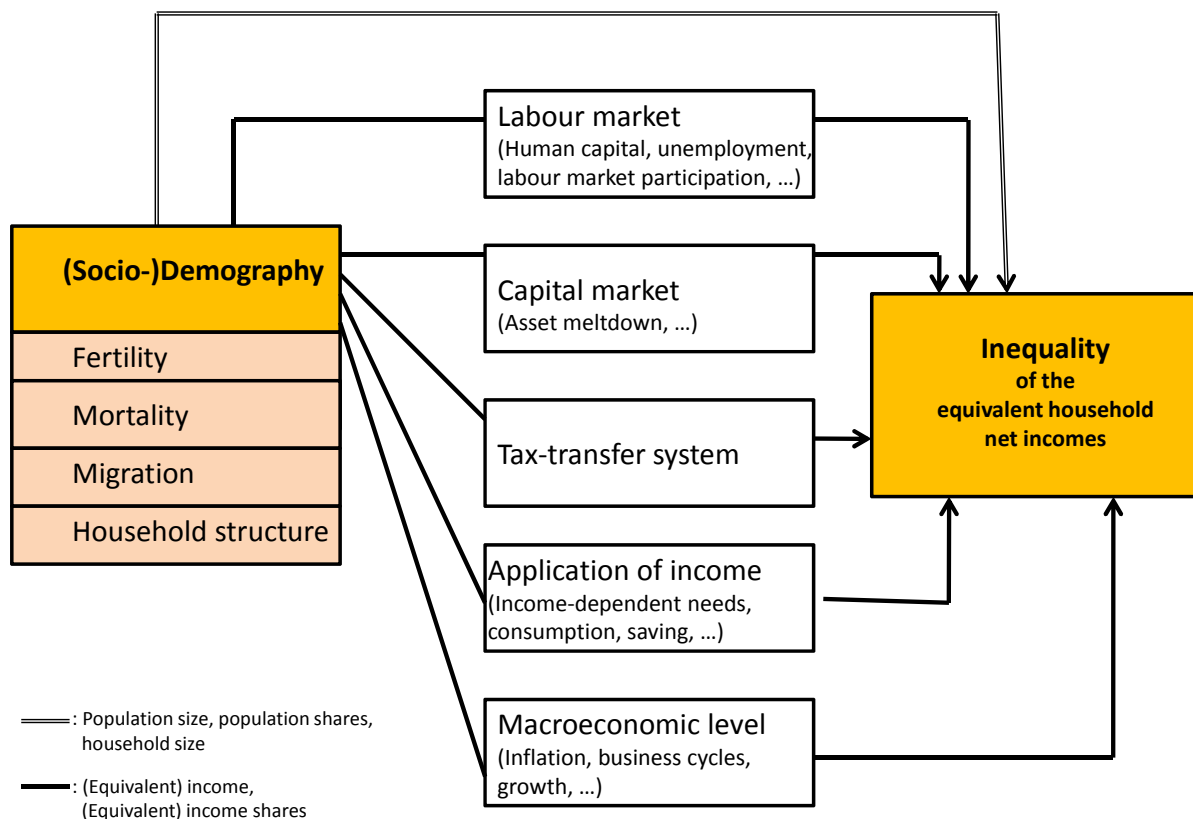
Labour market
(Human capital, unemployment, labour market participation, …)

(Socio-)Demography

Fertility

Mortality

Migration

Household structure

Capital market
(Asset meltdown, …)

Inequality
of the
equivalent household
net incomes

Tax-transfer system

Application of income
(Income-dependent needs, consumption, saving, …)

Macroeconomic level
(Inflation, business cycles, growth, …)

: Population size, population shares, household size

: (Equivalent) income, (Equivalent) income shares